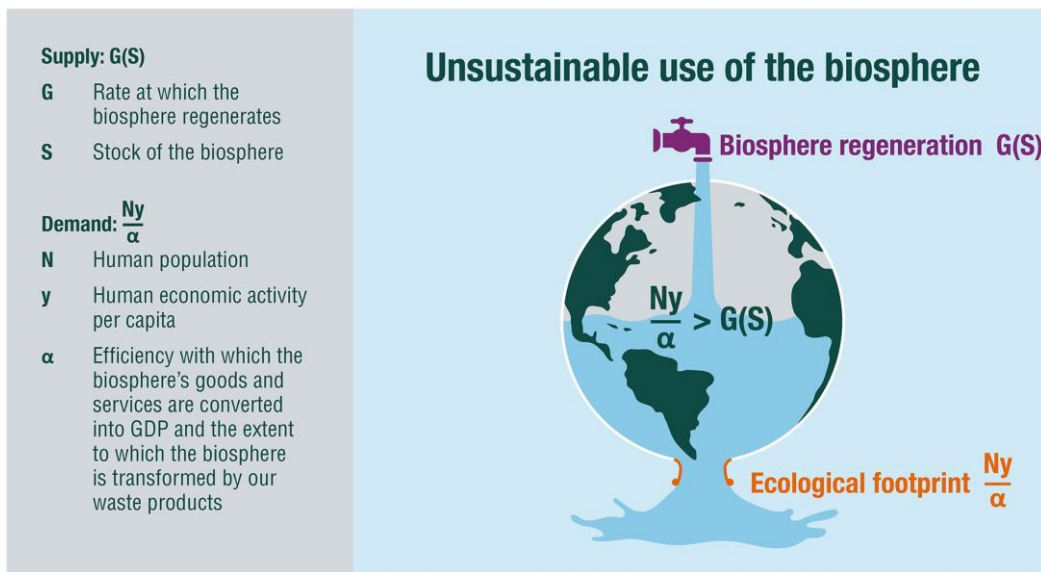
Supply: G(S)

G Rate at which the biosphere regenerates

S Stock of the biosphere

Demand: $\frac{Ny}{\alpha}$

N Human population

y Human economic activity per capita

$\alpha$ Efficiency with which the biosphere's goods and services are converted into GDP and the extent to which the biosphere is transformed by our waste products

Unsustainable use of the biosphere

Biosphere regeneration G(S)

$\frac{Ny}{\alpha} > G(S)$

Ecological footprint $\frac{Ny}{\alpha}$